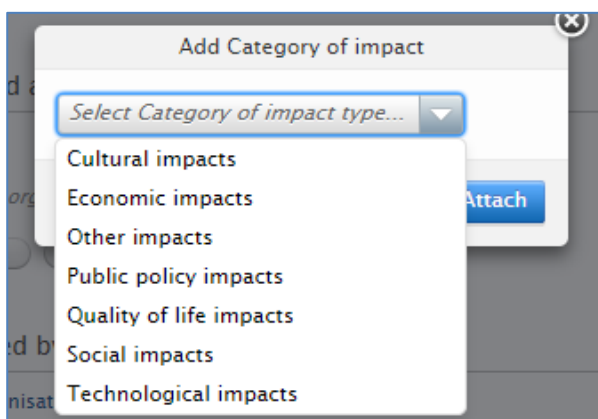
Add Category of impact

Select Category of impact type...

Cultural impacts
Economic impacts
Other impacts
Public policy impacts
Quality of life impacts
Social impacts
Technological impacts

Attach

d a
org
ed by
nisat